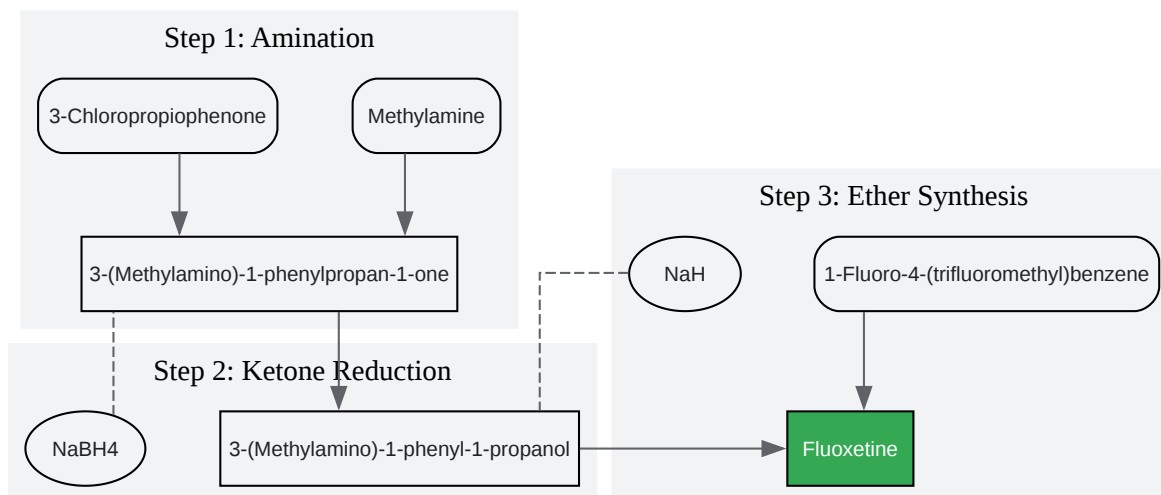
Step 1: Amination

3-Chloropropiophenone

Methylamine

3-(Methylamino)-1-phenylpropan-1-one

Step 2: Ketone Reduction

NaBH4

3-(Methylamino)-1-phenyl-1-propanol

Step 3: Ether Synthesis

NaH

1-Fluoro-4-(trifluoromethyl)benzene

Fluoxetine